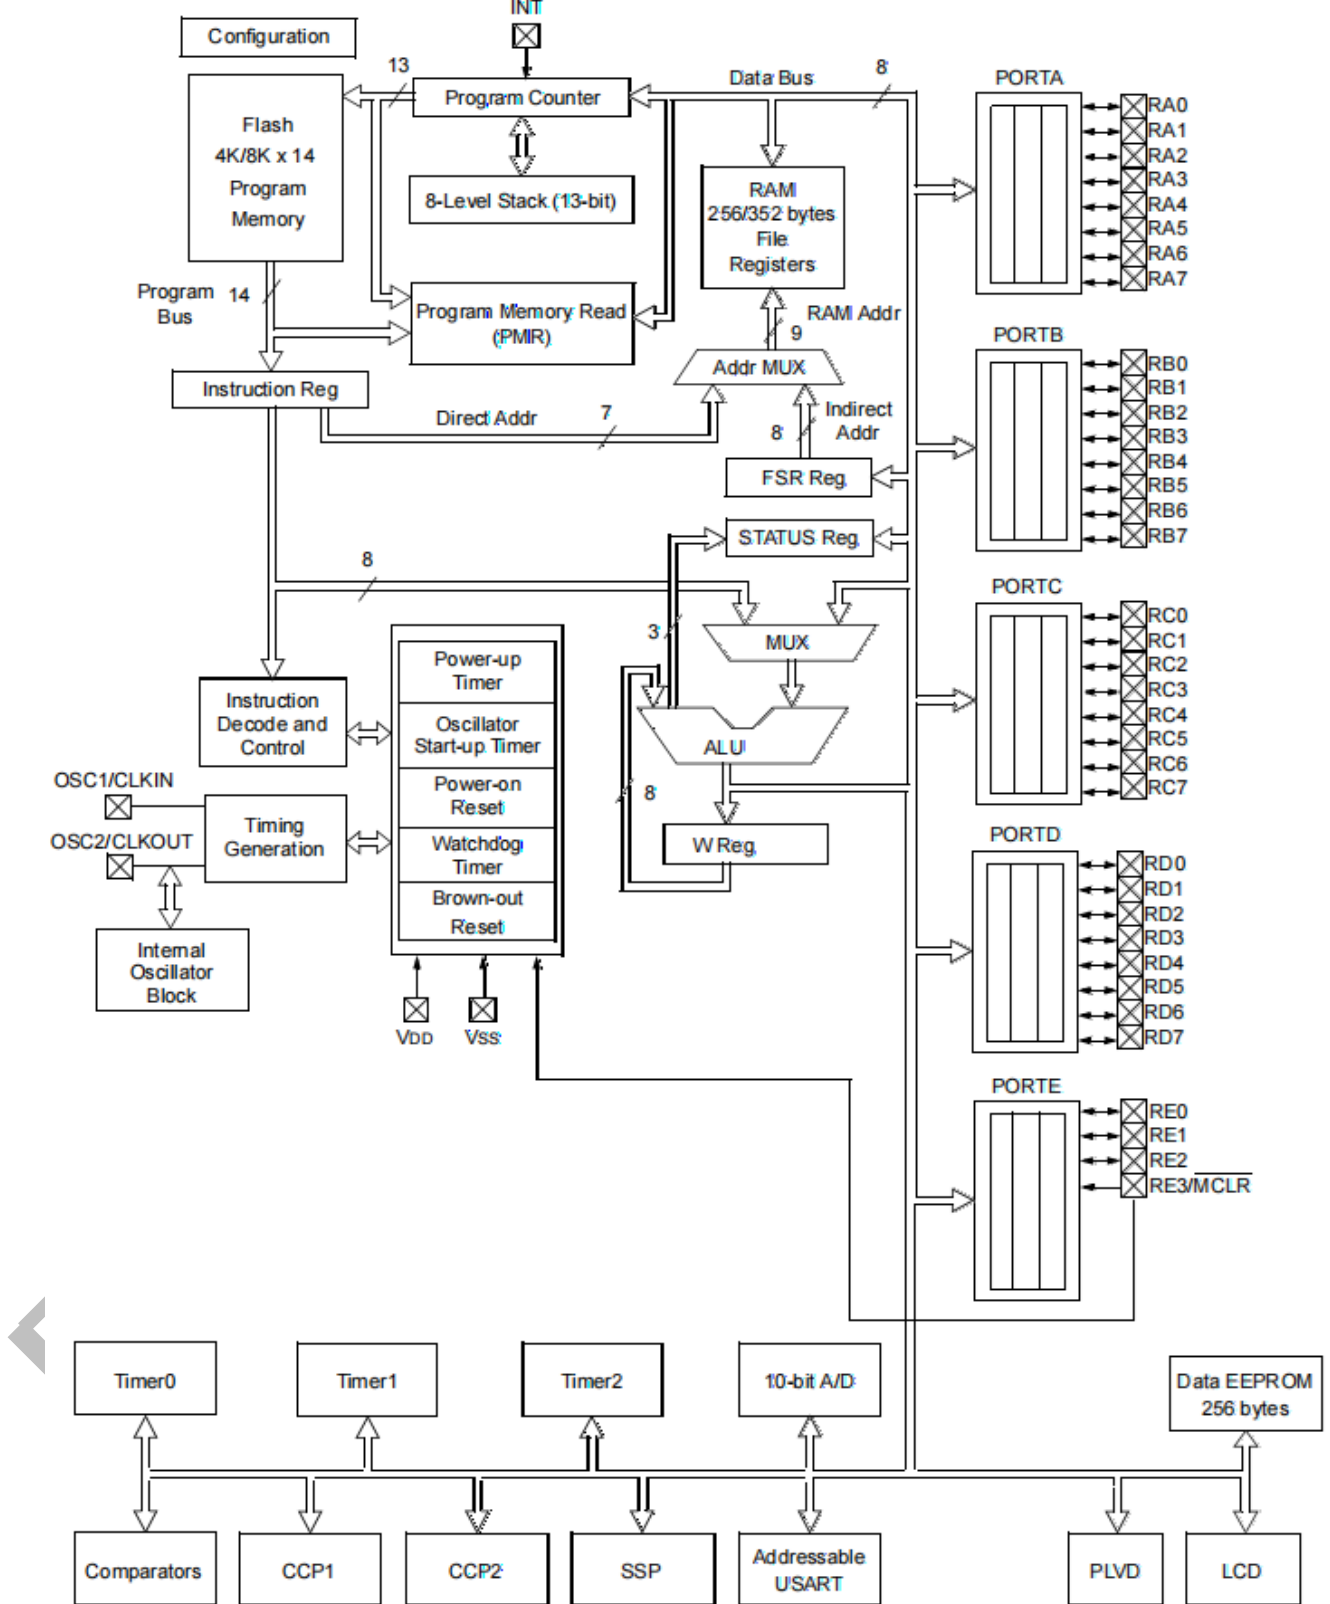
INT

Configuration

13

Program Counter

Data Bus

8

PORTA

Flash
4K/8K x 14
Program
Memory

8-Level Stack (13-bit)

RAM
256/352 bytes
File
Registers

RA0
RA1
RA2
RA3
RA4
RA5
RA6
RA7

Program Bus

14

Program Memory Read (PMIR)

RAM Addr

9

PORTB

Addr MUX

Instruction Reg

Direct Addr

7

8

Indirect Addr

RB0
RB1
RB2
RB3
RB4
RB5
RB6
RB7

FSR Reg

STATUS Reg

8

PORTC

3

MUX

RC0
RC1
RC2
RC3
RC4
RC5
RC6
RC7

Power-up Timer

Instruction Decode and Control

Oscillator Start-up Timer

ALU

OSC1/CLKIN

Power-on Reset

8

Timing Generation

OSC2/CLKOUT

Watchdog Timer

W Reg

PORTD

Brown-out Reset

RD0
RD1
RD2
RD3
RD4
RD5
RD6
RD7

Internal Oscillator Block

VDD

VSS

PORTE

RE0
RE1
RE2
RE3/$\overline{MCLR}$

Timer0

Timer1

Timer2

10-bit A/D

Data EEPROM 256 bytes

Comparators

CCP1

CCP2

SSP

Addressable USART

PLVD

LCD